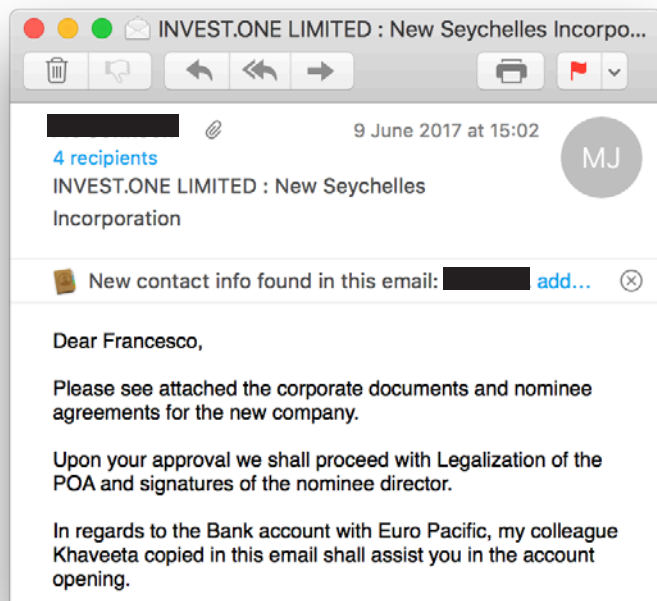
INVEST.ONE LIMITED : New Seychelles Incorpo...

9 June 2017 at 15:02

MJ

4 recipients

INVEST.ONE LIMITED : New Seychelles Incorporation

New contact info found in this email: add...

Dear Francesco,

Please see attached the corporate documents and nominee agreements for the new company.

Upon your approval we shall proceed with Legalization of the POA and signatures of the nominee director.

In regards to the Bank account with Euro Pacific, my colleague Khaveeta copied in this email shall assist you in the account opening.